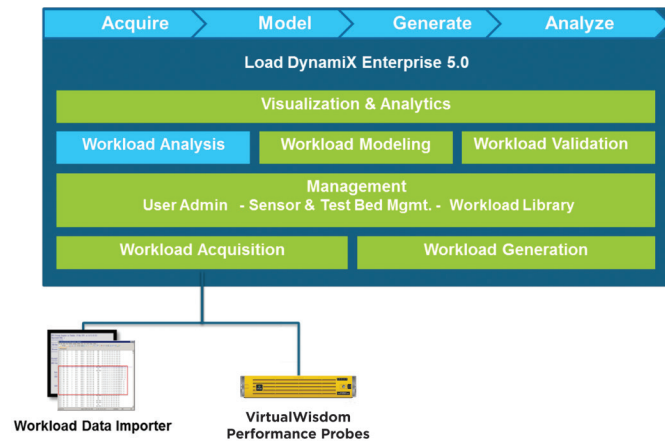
Acquire
Model
Generate
Analyze

Load DynamiX Enterprise 5.0

Visualization & Analytics

Workload Analysis
Workload Modeling
Workload Validation

Management
User Admin - Sensor & Test Bed Mgmt. - Workload Library

Workload Acquisition
Workload Generation

Workload Data Importer

VirtualWisdom
Performance Probes